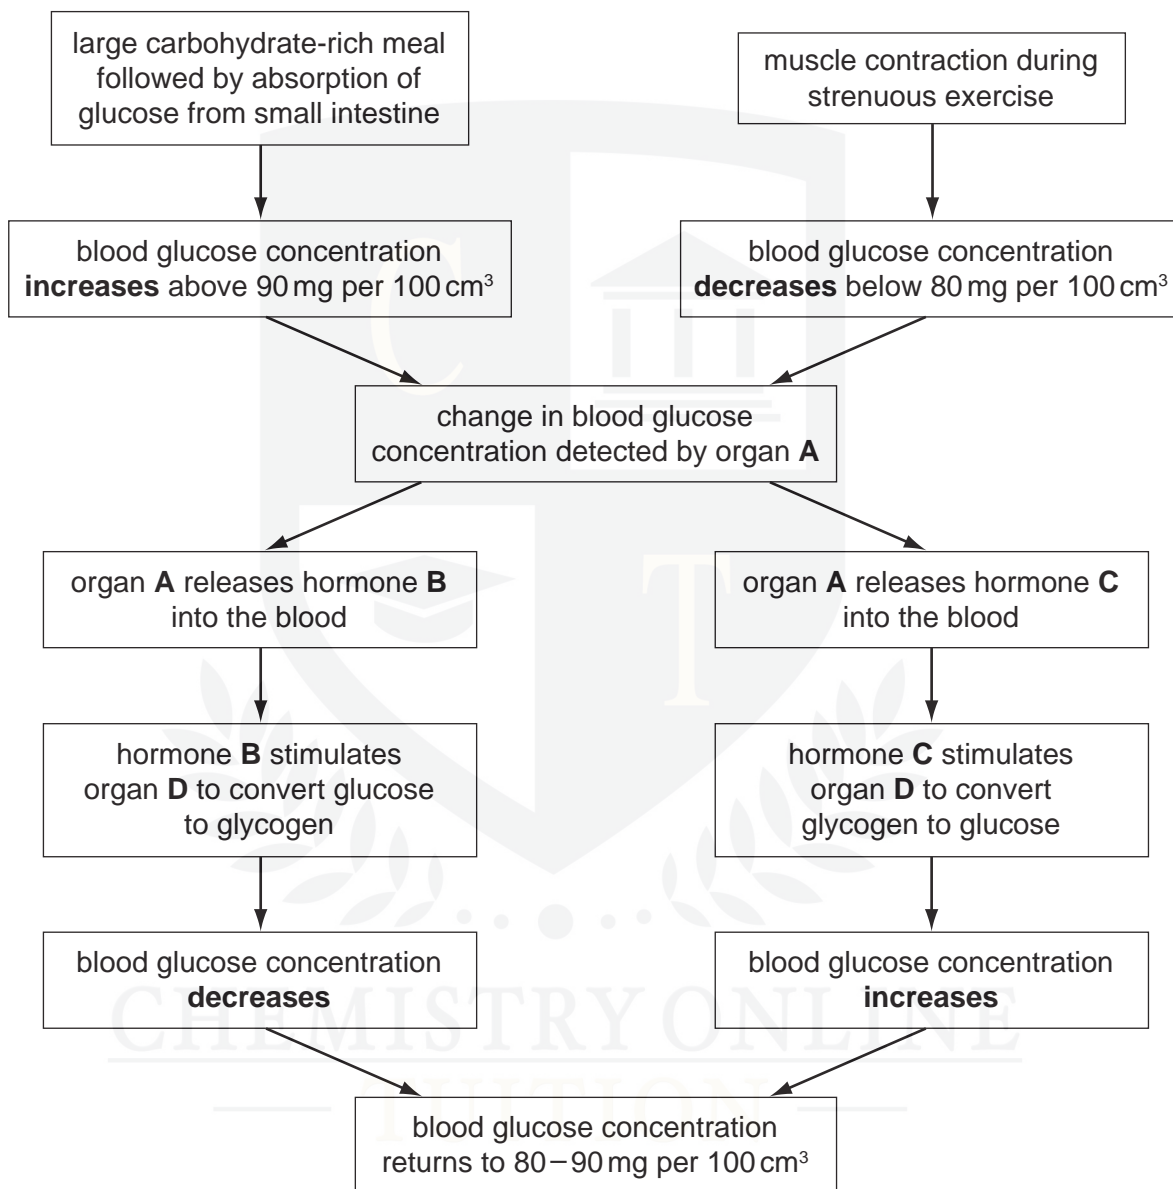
large carbohydrate-rich meal followed by absorption of glucose from small intestine

muscle contraction during strenuous exercise

blood glucose concentration **increases** above 90 mg per 100 $cm^3$

blood glucose concentration **decreases** below 80 mg per 100 $cm^3$

change in blood glucose concentration detected by organ **A**

organ **A** releases hormone **B** into the blood

organ **A** releases hormone **C** into the blood

hormone **B** stimulates organ **D** to convert glucose to glycogen

hormone **C** stimulates organ **D** to convert glycogen to glucose

blood glucose concentration **decreases**

blood glucose concentration **increases**

blood glucose concentration returns to 80 – 90 mg per 100 $cm^3$

CHEMISTRY ONLINE
TUITION